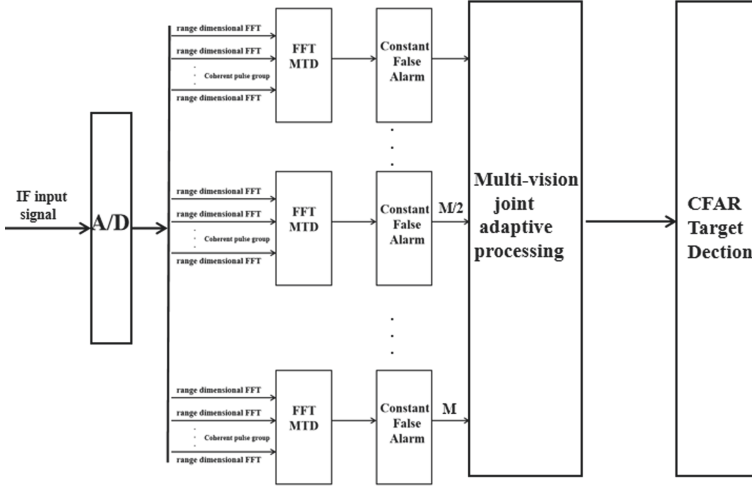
IF input signal

A/D

range dimensional FFT
range dimensional FFT
Coherent pulse group
range dimensional FFT

FFT MTD

Constant False Alarm

range dimensional FFT
range dimensional FFT
Coherent pulse group
range dimensional FFT

FFT MTD

Constant False Alarm

M/2

range dimensional FFT
range dimensional FFT
Coherent pulse group
range dimensional FFT

FFT MTD

Constant False Alarm

M

Multi-vision joint adaptive processing

CFAR Target Dection